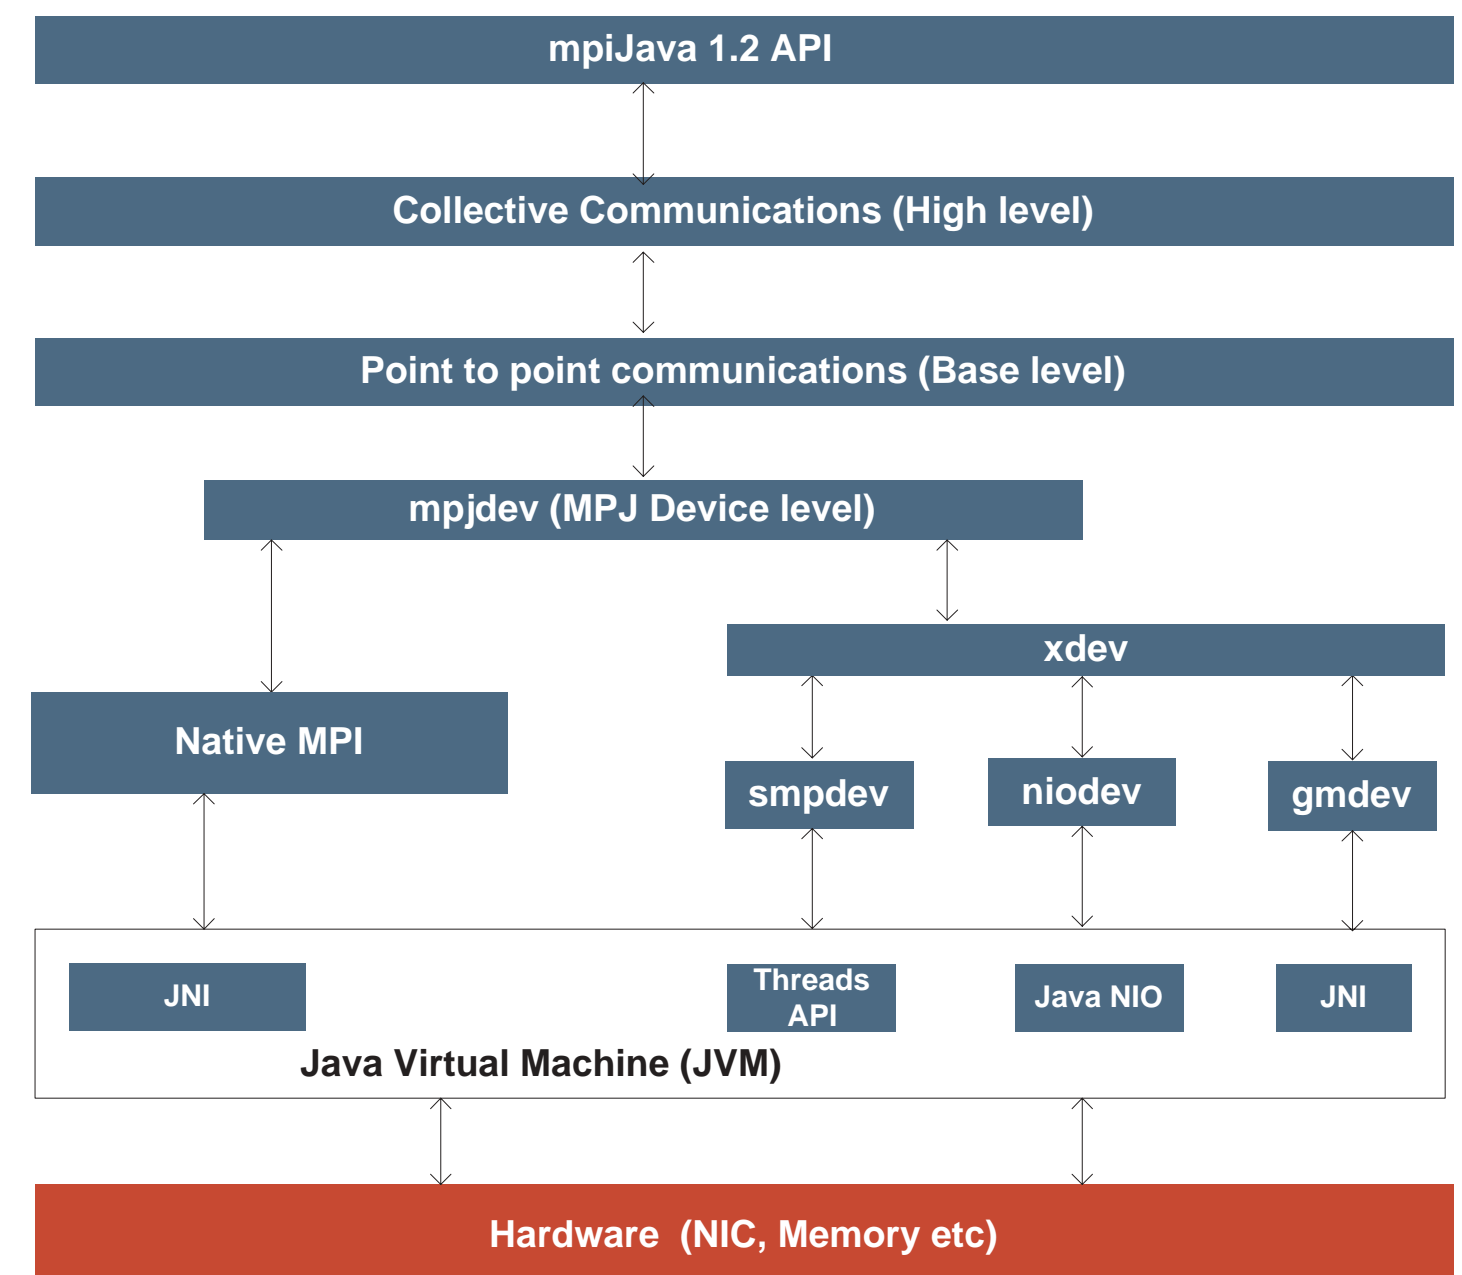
mpiJava 1.2 API

Collective Communications (High level)

Point to point communications (Base level)

mpjdev (MPJ Device level)

xdev

Native MPI

smpdev

niodev

gmdev

JNI

Threads API

Java NIO

JNI

Java Virtual Machine (JVM)

Hardware (NIC, Memory etc)